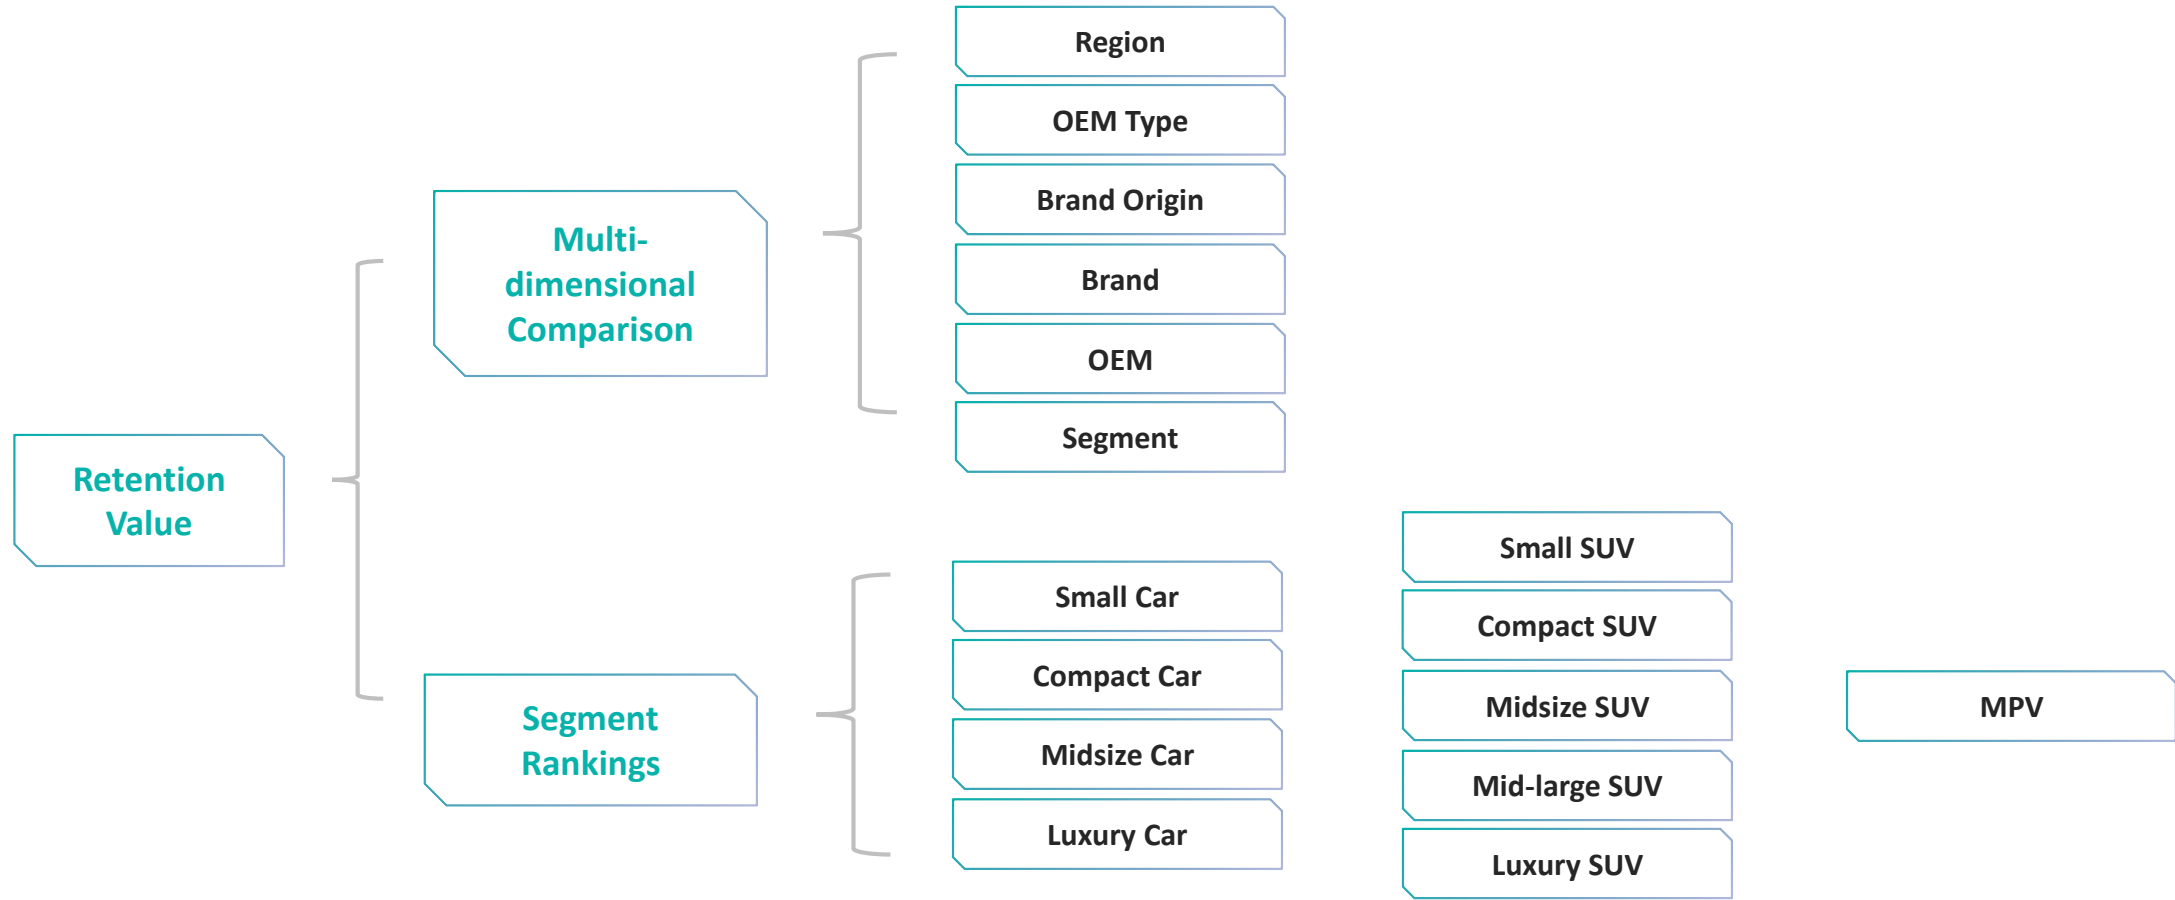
Retention Value

Multi-dimensional Comparison

Region

OEM Type

Brand Origin

Brand

OEM

Segment

Segment Rankings

Small Car

Compact Car

Midsize Car

Luxury Car

Small SUV

Compact SUV

Midsize SUV

Mid-large SUV

Luxury SUV

MPV